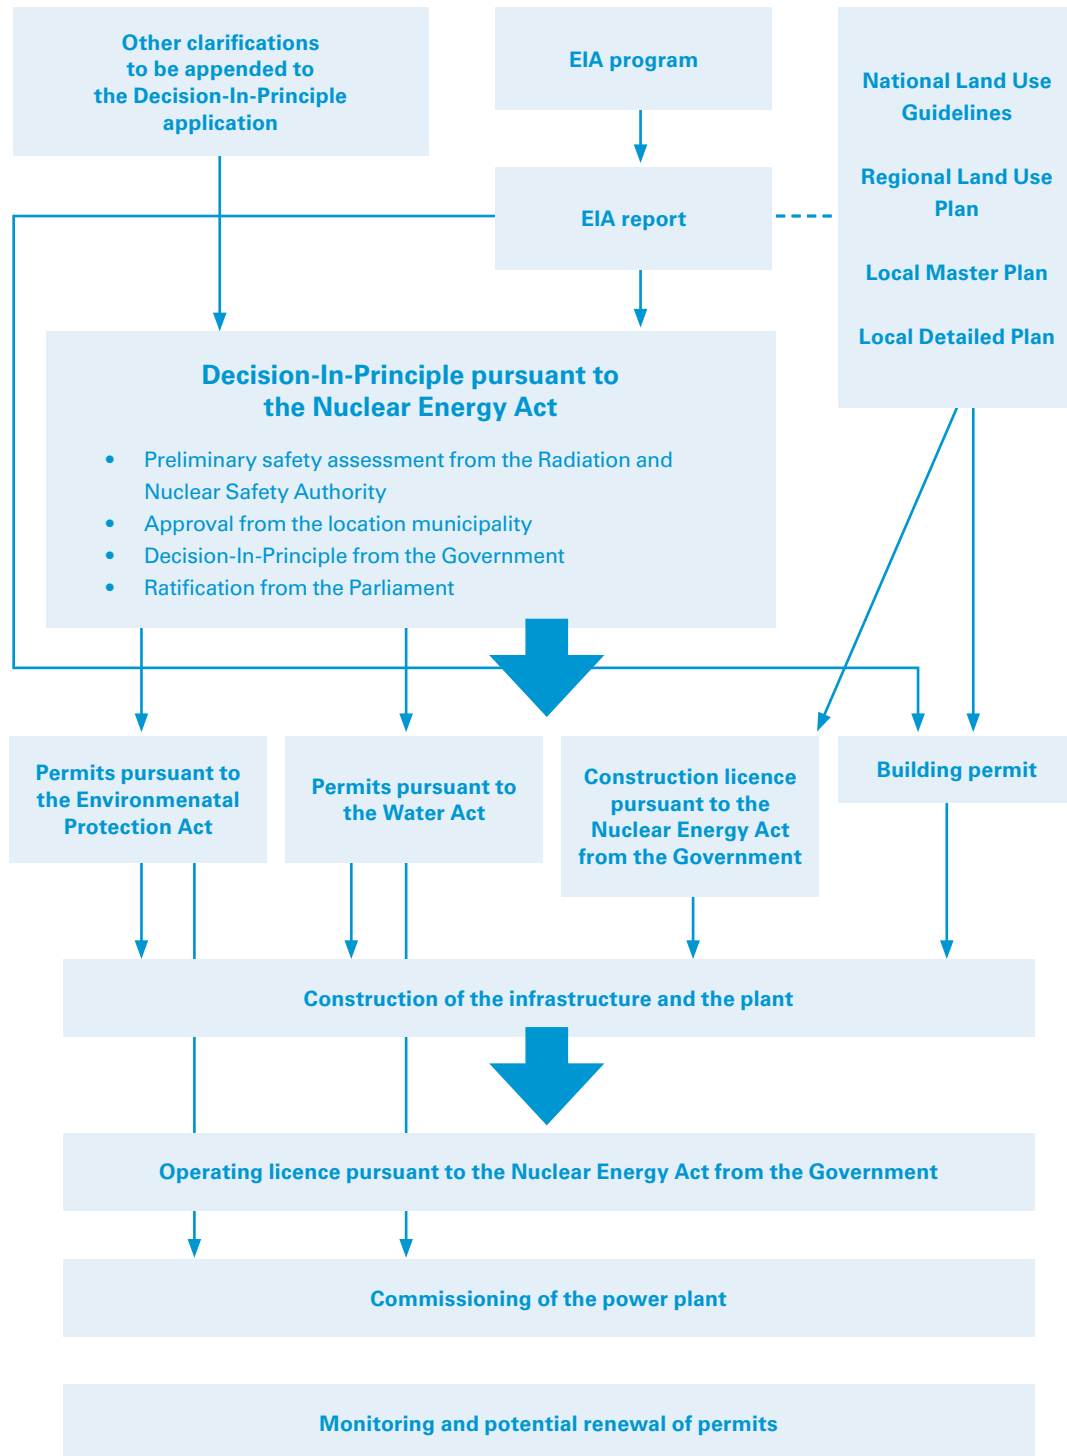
Other clarifications to be appended to the Decision-In-Principle application

EIA program

EIA report

National Land Use Guidelines

Regional Land Use Plan

Local Master Plan

Local Detailed Plan

Decision-In-Principle pursuant to the Nuclear Energy Act

- Preliminary safety assessment from the Radiation and Nuclear Safety Authority
- Approval from the location municipality
- Decision-In-Principle from the Government
- Ratification from the Parliament

Permits pursuant to the Environmenatal Protection Act

Permits pursuant to the Water Act

Construction licence pursuant to the Nuclear Energy Act from the Government

Building permit

Construction of the infrastructure and the plant

Operating licence pursuant to the Nuclear Energy Act from the Government

Commissioning of the power plant

Monitoring and potential renewal of permits